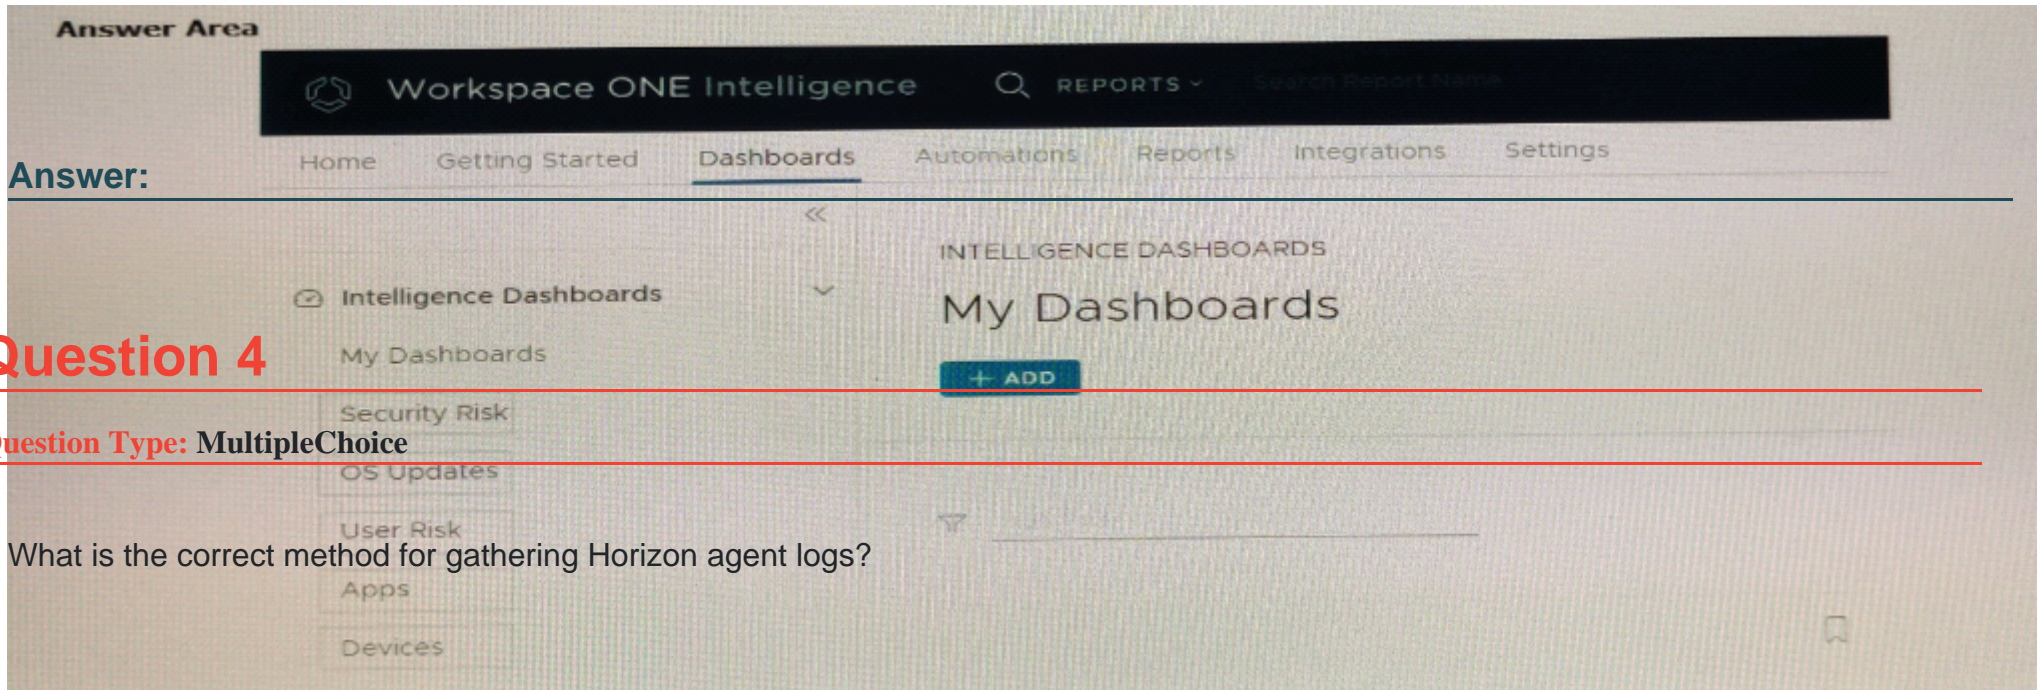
Answer Area

Workspace ONE Intelligence REPORTS Search Report Name

Home Getting Started Dashboards Automations Reports Integrations Settings

Answer:

INTELLIGENCE DASHBOARDS

Intelligence Dashboards

My Dashboards

+ ADD

My Dashboards

Security Risk

OS Updates

User Risk

Apps

Devices

Question 4

Question Type: MultipleChoice

What is the correct method for gathering Horizon agent logs?